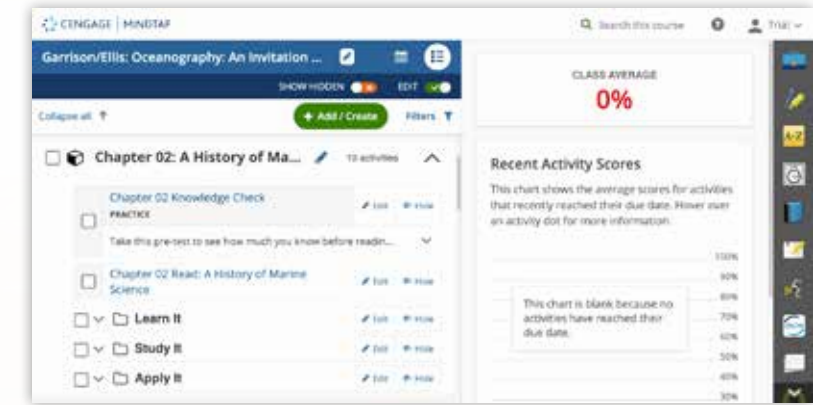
CENGAGE | MINDTAP

Search this course

Trial

Garrison/Ellis: Oceanography: An Invitation ...

SHOW HIDDEN

EDIT

Collapse all

+ Add / Create

Filters

Chapter 02: A History of Ma...

13 activities

Chapter 02 Knowledge Check

PRACTICE

Edit

Hide

Take this pre-test to see how much you know before readin...

Chapter 02 Read: A History of Marine Science

Edit

Hide

Learn It

Edit

Hide

Study It

Edit

Hide

Apply It

Edit

Hide

CLASS AVERAGE

0%

Recent Activity Scores

This chart shows the average scores for activities that recently reached their due date. Hover over an activity dot for more information.

100%

90%

80%

70%

60%

50%

40%

30%

This chart is blank because no activities have reached their due date.